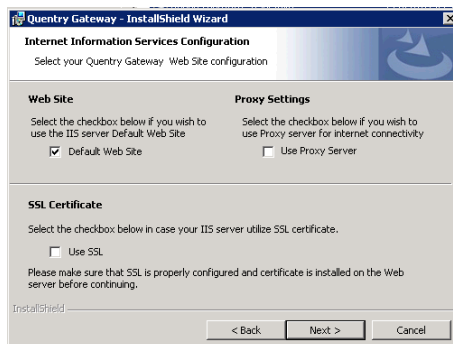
Quentry Gateway - InstallShield Wizard

Internet Information Services Configuration

Select your Quentry Gateway Web Site configuration

Web Site

Select the checkbox below if you wish to use the IIS server Default Web Site

Default Web Site

Proxy Settings

Select the checkbox below if you wish to use Proxy server for internet connectivity

Use Proxy Server

SSL Certificate

Select the checkbox below in case your IIS server utilize SSL certificate.

Use SSL

Please make sure that SSL is properly configured and certificate is installed on the Web server before continuing.

InstallShield

< Back

Next >

Cancel